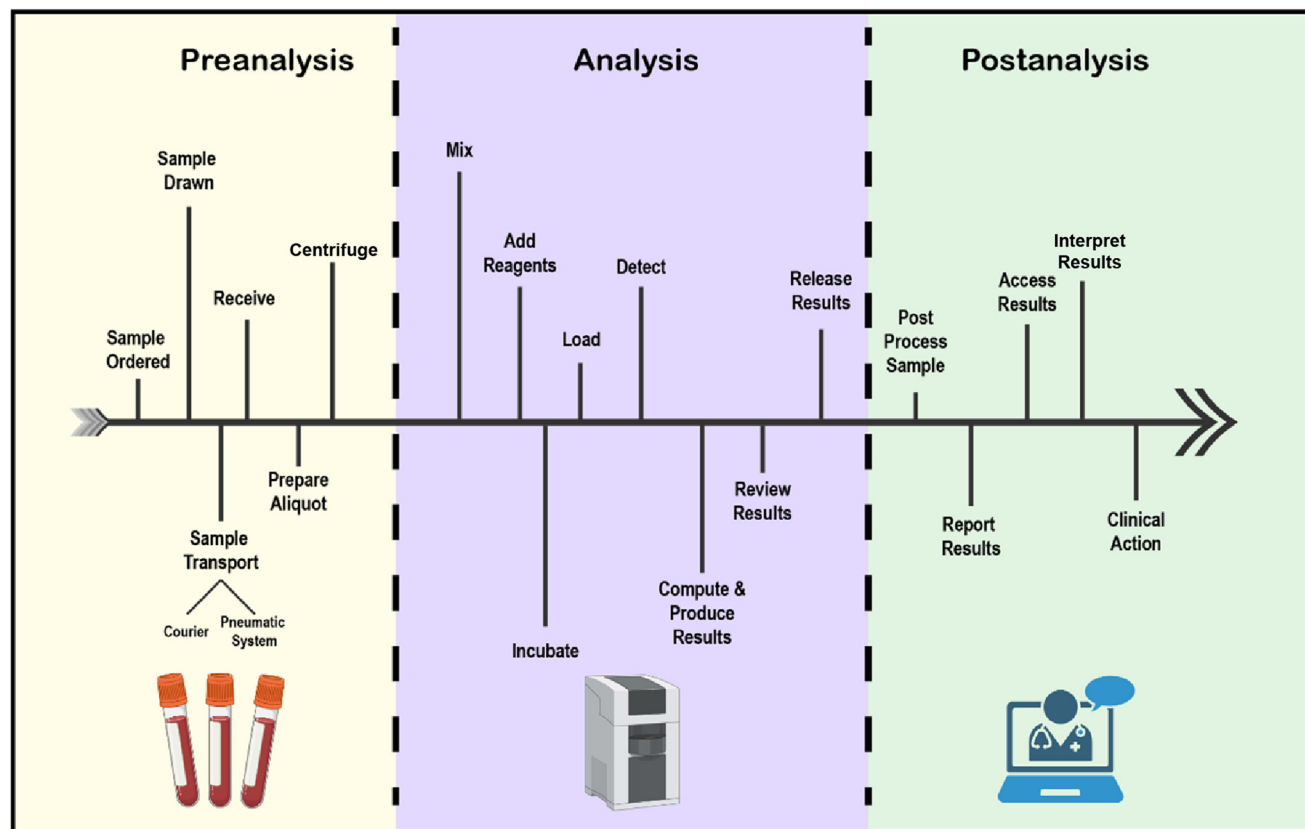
Preanalysis

Analysis

Postanalysis

Sample Ordered

Sample Drawn

Sample Transport

Courier

Pneumatic System

Receive

Prepare Aliquot

Centrifuge

Mix

Add Reagents

Incubate

Load

Detect

Compute & Produce Results

Review Results

Release Results

Post Process Sample

Report Results

Access Results

Interpret Results

Clinical Action